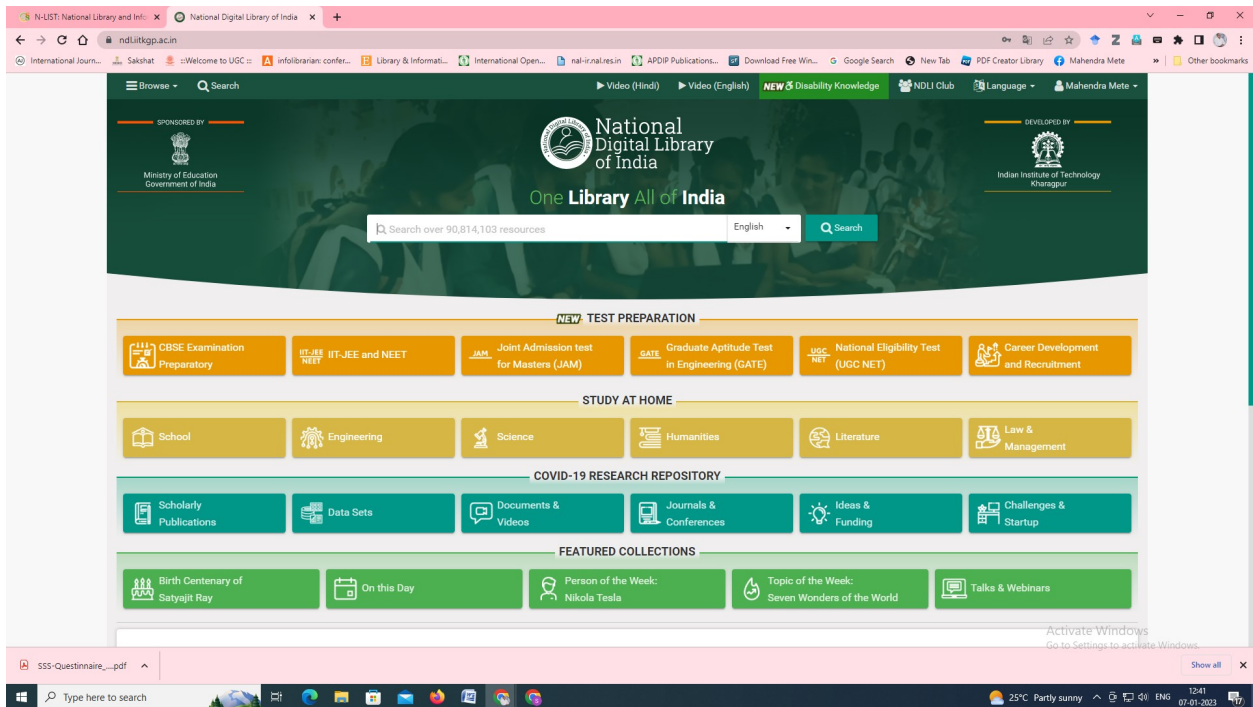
N-LIST: National Library and Info ×
National Digital Library of India ×
+

ndl.iitkgp.ac.in

International Journ... Sakshat ::Welcome to UGC :: infolibrarian: confer... Library & Informati... International Open... nal-ir.nal.res.in APDIP Publications... Download Free Win... Google Search New Tab PDF Creator Library Mahendra Mete » Other bookmarks

Browse Search Video (Hindi) Video (English) NEW Disability Knowledge NDLI Club Language Mahendra Mete

SPONSORED BY
Ministry of Education
Government of India

National Digital Library of India

DEVELOPED BY
Indian Institute of Technology Kharagpur

One Library All of India

Search over 90,814,103 resources English Search

NEW TEST PREPARATION

CBSE Examination Preparatory
IIT-JEE NEET IIT-JEE and NEET
JAM Joint Admission test for Masters (JAM)
GATE Graduate Aptitude Test in Engineering (GATE)
UGC NET National Eligibility Test (UGC NET)
Career Development and Recruitment

STUDY AT HOME

School
Engineering
Science
Humanities
Literature
Law & Management

COVID-19 RESEARCH REPOSITORY

Scholarly Publications
Data Sets
Documents & Videos
Journals & Conferences
Ideas & Funding
Challenges & Startup

FEATURED COLLECTIONS

Birth Centenary of Satyajit Ray
On this Day
Person of the Week: Nikola Tesla
Topic of the Week: Seven Wonders of the World
Talks & Webinars

Activate Windows
Go to Settings to activate Windows.

SSS-Questinnaire_...pdf

Show all ×

Type here to search

25°C Partly sunny ENG 12:41 07-01-2023 17